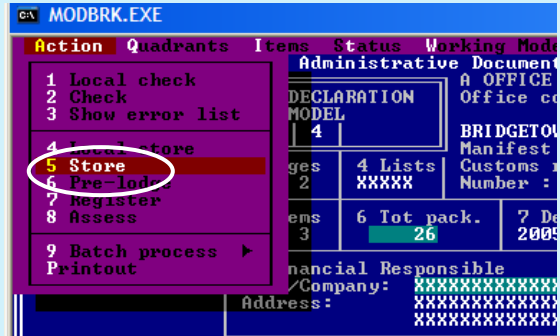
MODBRK.EXE

Action Quadrants Items Status Working Mode

1 Local check
2 Check
3 Show error list

4 Local store
5 Store
6 Pre-lodge
7 Register
8 Assess

9 Batch process ►
Printout

Administrative Document
DECLARATION
MODEL
4
A OFFICE
Office co
BRIDGETOW
Manifest
Customs r
Number :
ges
2
4 Lists
XXXXX
ems
3
6 Tot pack.
26
7 De
2005
nancial Responsible
/Company:
Address:
XXXXXXXXXXXXXX
XXXXXXXXXXXXXX
XXXXXXXXXXXXXX